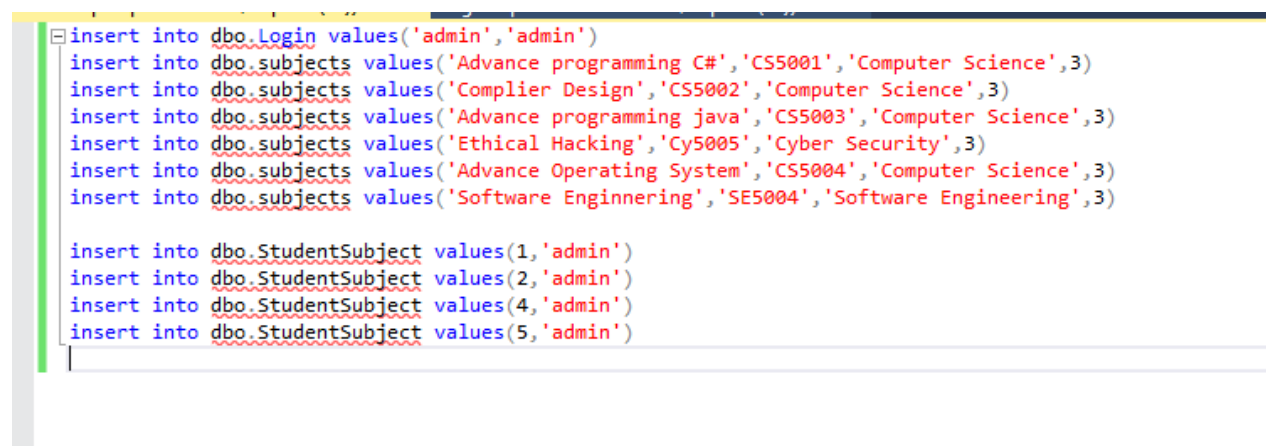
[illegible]

insert into dbo.Login values('admin','admin')
insert into dbo.subjects values('Advance programming C#','CS5001','Computer Science',3)
insert into dbo.subjects values('Complier Design','CS5002','Computer Science',3)
insert into dbo.subjects values('Advance programming java','CS5003','Computer Science',3)
insert into dbo.subjects values('Ethical Hacking','Cy5005','Cyber Security',3)
insert into dbo.subjects values('Advance Operating System','CS5004','Computer Science',3)
insert into dbo.subjects values('Software Enginnering','SE5004','Software Engineering',3)

insert into dbo.StudentSubject values(1,'admin')
insert into dbo.StudentSubject values(2,'admin')
insert into dbo.StudentSubject values(4,'admin')
insert into dbo.StudentSubject values(5,'admin')